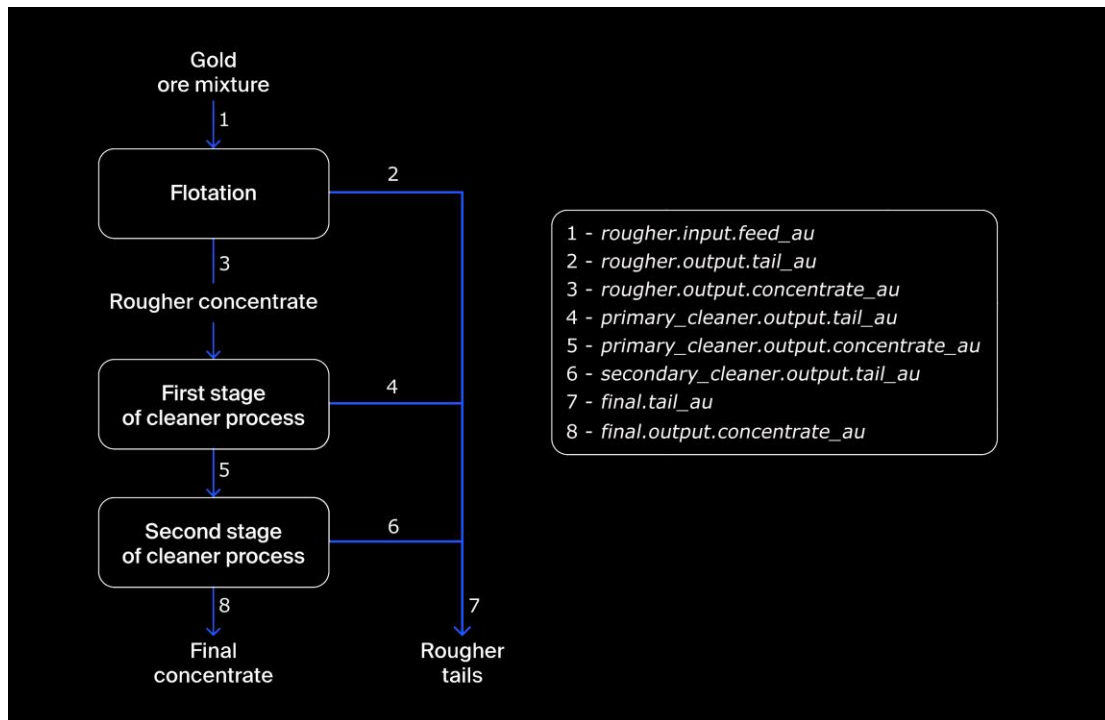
Gold ore mixture

1

Flotation

2

3

Rougher concentrate

First stage of cleaner process

4

5

Second stage of cleaner process

6

8

7

Final concentrate

Rougher tails

1 - rougher.input.feed_au
2 - rougher.output.tail_au
3 - rougher.output.concentrate_au
4 - primary_cleaner.output.tail_au
5 - primary_cleaner.output.concentrate_au
6 - secondary_cleaner.output.tail_au
7 - final.tail_au
8 - final.output.concentrate_au